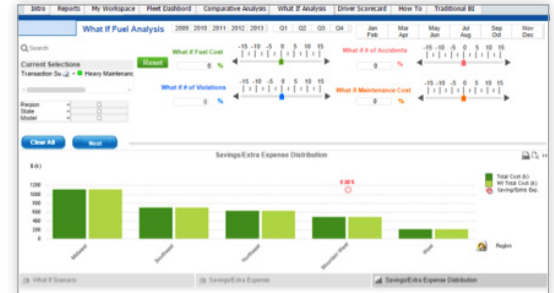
Intro | Reports | My Workspace | Fleet Dashbord | Comparative Analysis | What If Analysis | Driver Scorecard | How To | Traditional BI

What If Fuel Analysis

2009 | 2010 | 2011 | 2012 | 2013 | Q1 | Q2 | Q3 | Q4 | Jan Feb | Mar Apr | May Jun | Jul Aug | Sep Oct | Nov Dec

Search

Current Selections

Transaction Su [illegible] Heavy Maintenanc

Reset

What If # of Fuel Cost
0 %
-15 -10 -5 0 5 10 15

What If # of Accidents
0 %
-15 -10 -5 0 5 10 15

What If # of Violations
0 %
-15 -10 -5 0 5 10 15

What If # of Maintenance Cost
0 %
-15 -10 -5 0 5 10 15

Region
State
Model

Clear All | Next

Savings/Extra Expense Distribution

$ (k)

1200
1000
800
600
400
200
0

0.00 %

Total Cost (k)
WI Total Cost (k)
Saving/Extra Exp.

Midwest
Southeast
Northeast
Mountain West
West

Region

What If Scenario | Savings/Extra Expense | Savings/Extra Expense Distribution